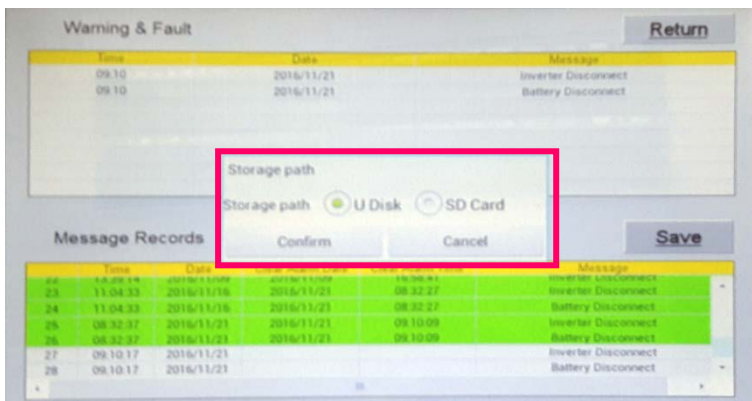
Warning & Fault

Return

| Time | Data | Message |
|---|---|---|
| 09:10 | 2016/11/21 | Inverter Disconnect |
| 09:10 | 2016/11/21 | Battery Disconnect |

Storage path

Storage path U Disk SD Card

Confirm Cancel

Message Records

Save

|  | Time | Date | Clear Alarm Date | Clear Alarm Time | Message |
|---|---|---|---|---|---|
| 22 | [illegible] | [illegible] | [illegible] | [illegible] | Inverter Disconnect |
| 23 | 11:04:33 | 2016/11/16 | 2016/11/21 | 08:32:27 | Inverter Disconnect |
| 24 | 11:04:33 | 2016/11/16 | 2016/11/21 | 08:32:27 | Battery Disconnect |
| 25 | 08:32:37 | 2016/11/21 | 2016/11/21 | 09:10:09 | Inverter Disconnect |
| 26 | 08:32:37 | 2016/11/21 | 2016/11/21 | 09:10:09 | Battery Disconnect |
| 27 | 09:10:17 | 2016/11/21 |  |  | Inverter Disconnect |
| 28 | 09:10:17 | 2016/11/21 |  |  | Battery Disconnect |